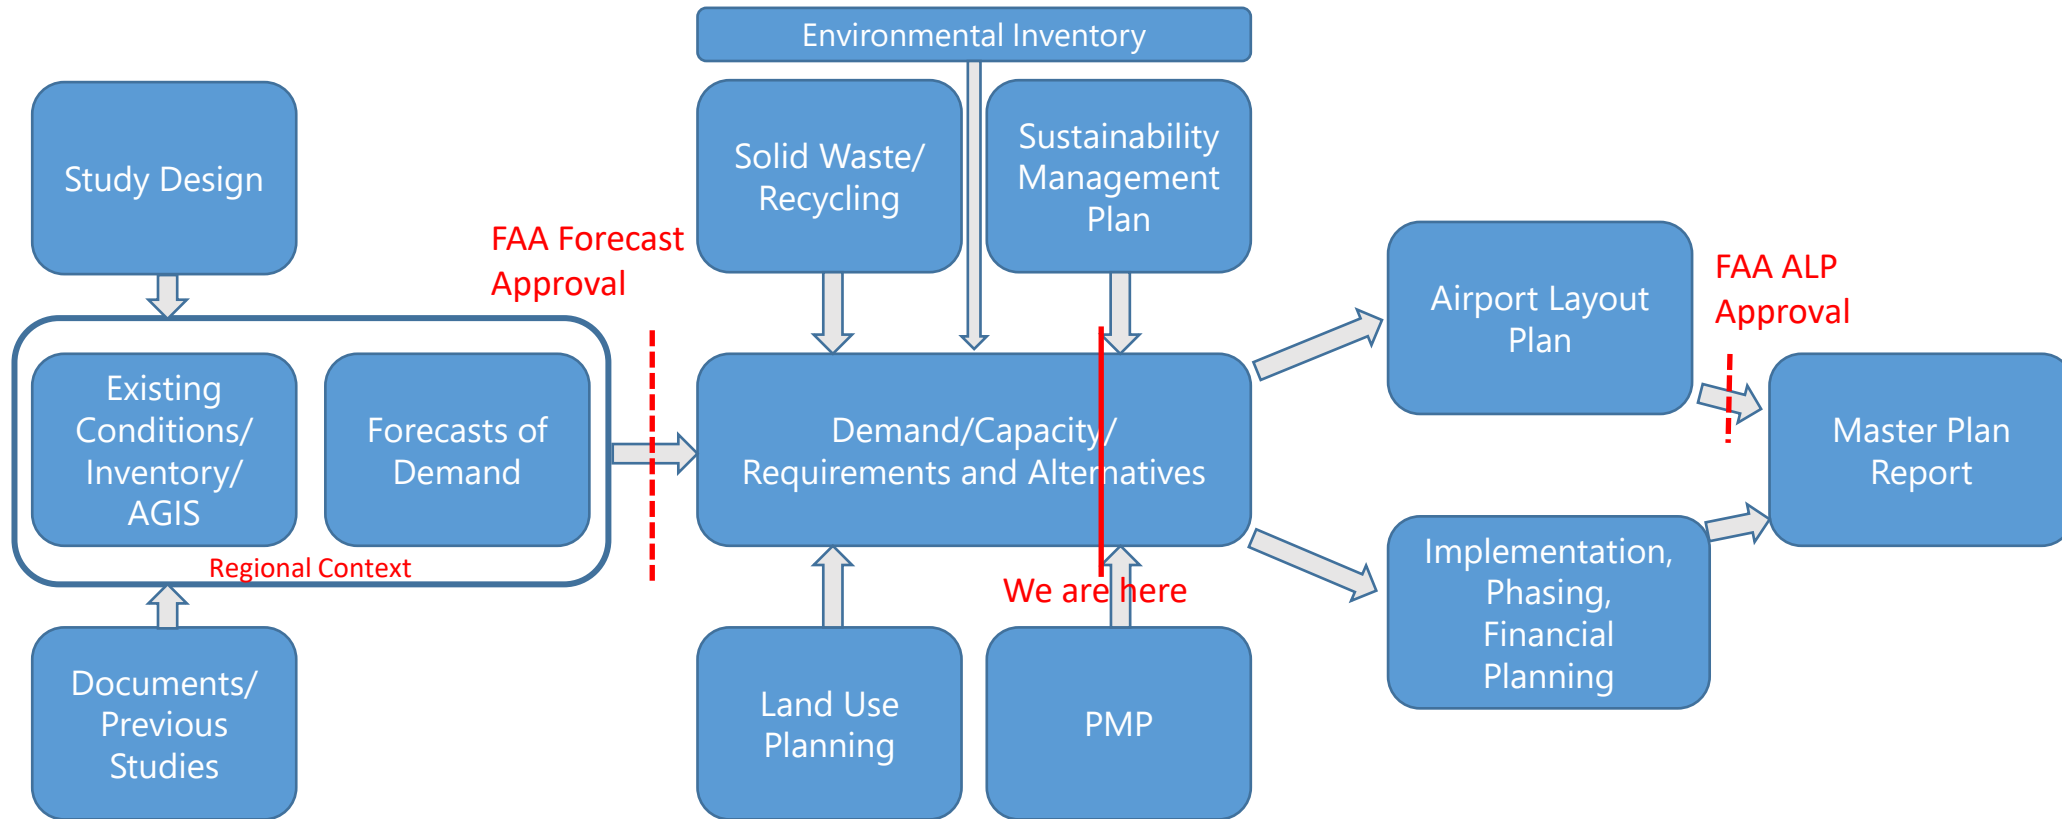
Environmental Inventory

Study Design

FAA Forecast Approval

Solid Waste/ Recycling

Sustainability Management Plan

Airport Layout Plan

FAA ALP Approval

Existing Conditions/ Inventory/ AGIS

Forecasts of Demand

Regional Context

Demand/Capacity/ Requirements and Alternatives

Master Plan Report

Implementation, Phasing, Financial Planning

We are here

Documents/ Previous Studies

Land Use Planning

PMP